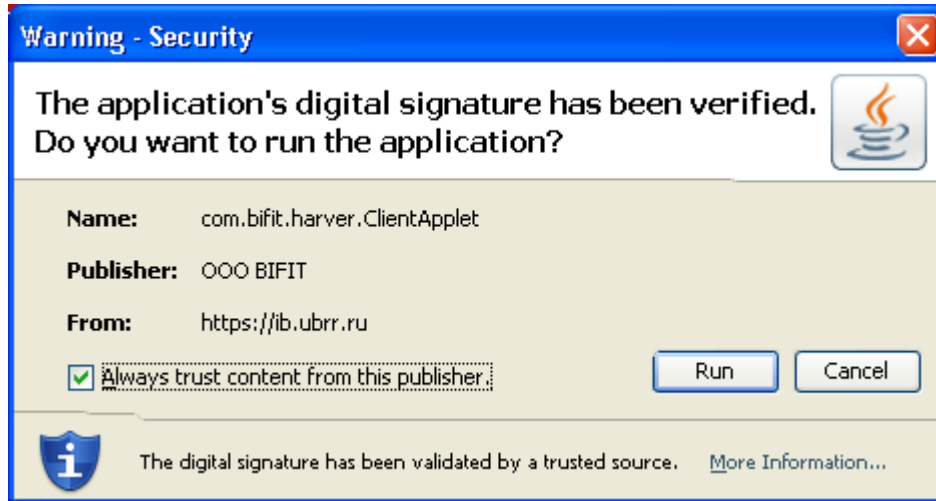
Warning - Security

The application's digital signature has been verified. Do you want to run the application?

Name: com.bifit.harver.ClientApplet

Publisher: OOO BIFIT

From: https://ib.ubrr.ru

Always trust content from this publisher.

Run

Cancel

The digital signature has been validated by a trusted source.

More Information...